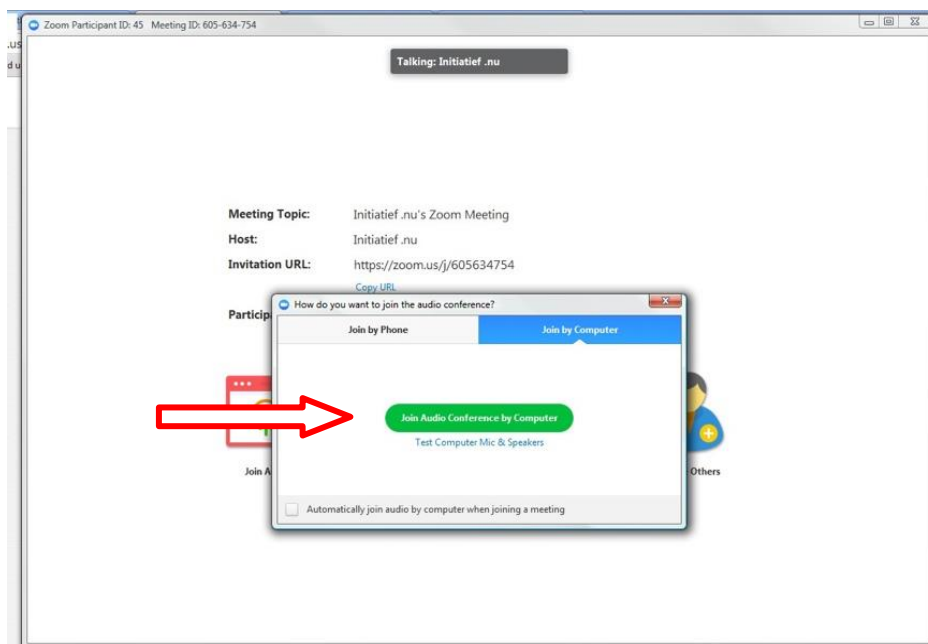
.us
d u

Zoom Participant ID: 45 Meeting ID: 605-634-754

Talking: Initiatief .nu

Meeting Topic: Initiatief .nu's Zoom Meeting

Host: Initiatief .nu

Invitation URL: https://zoom.us/j/605634754

Copy URL

Particip

How do you want to join the audio conference?

Join by Phone

Join by Computer

Join Audio Conference by Computer

Test Computer Mic & Speakers

Join A

Others

Automatically join audio by computer when joining a meeting